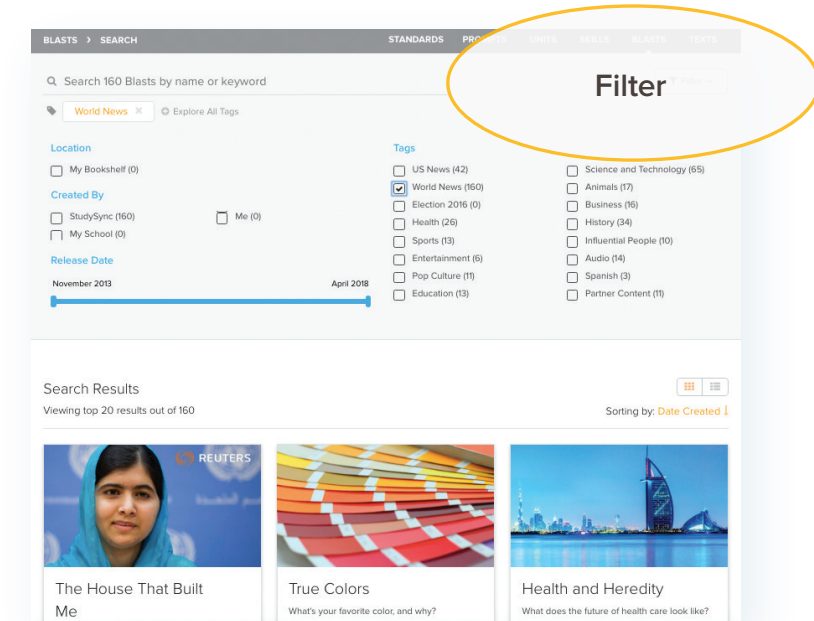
BLASTS > SEARCH

STANDARDS PRODUCTS UNITS SKILLS BLASTS TEXTS

Search 160 Blasts by name or keyword

Filter

World News ×

Explore All Tags

Location

My Bookshelf (0)

Created By

StudySync (160)

Me (0)

My School (0)

Release Date

November 2013

April 2018

Tags

US News (42)

World News (160)

Election 2016 (0)

Health (26)

Sports (13)

Entertainment (6)

Pop Culture (11)

Education (13)

Science and Technology (65)

Animals (17)

Business (16)

History (34)

Influential People (10)

Audio (14)

Spanish (3)

Partner Content (11)

Search Results

Viewing top 20 results out of 160

Sorting by: Date Created

REUTERS

The House That Built Me

True Colors

What's your favorite color, and why?

Health and Heredity

What does the future of health care look like?